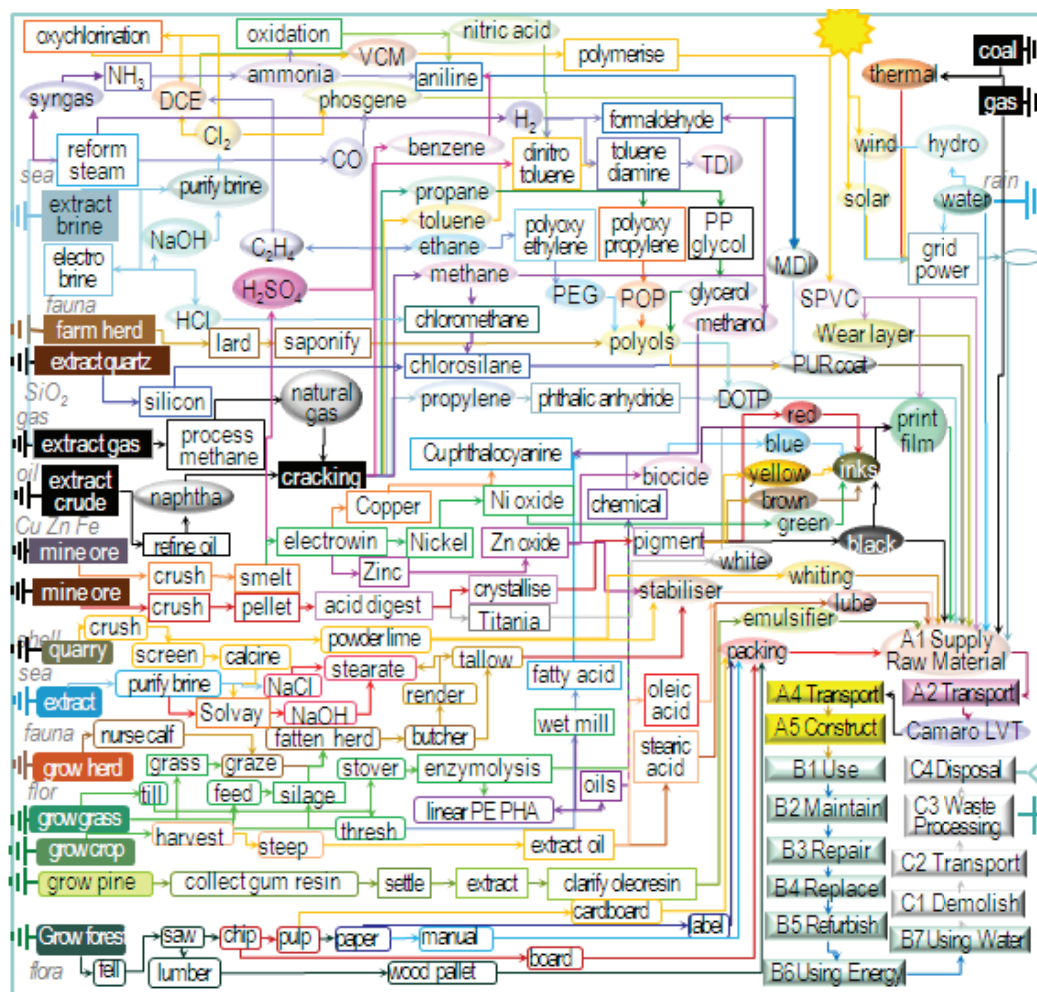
oxychlorination
oxidation
nitric acid
VCM
polymerise
coal
NH$_3$
ammonia
aniline
thermal
syngas
DCE
phosgene
gas
Cl$_2$
H$_2$
formaldehyde
reform steam
CO
benzene
dinitro toluene
toluene diamine
TDI
wind
hydro
sea
purify brine
propane
solar
rain
extract brine
toluene
polyoxy ethylene
polyoxy propylene
PP glycol
water
NaOH
C$_2$H$_4$
ethane
MDI
grid power
electro brine
methane
H$_2$SO$_4$
PEG
POP
glycerol
SPVC
fauna
HCl
methanol
farm herd
chloromethane
Wear layer
lard
saponify
polyols
extract quartz
chlorosilane
PUR coat
SiO$_2$
natural gas
gas
silicon
propylene
phthalic anhydride
DOTP
red
print film
extract gas
process methane
blue
oil
cracking
Cu phthalocyanine
inks
extract crude
naphtha
biocide
yellow
Copper
Ni oxide
chemical
brown
Cu Zn Fe
mine ore
refine oil
green
electrowin
Nickel
Zn oxide
pigment
black
Zinc
white
mine ore
crush
smelt
crystallise
whiting
crush
pellet
acid digest
stabiliser
lube
shell
crush
Titania
quarry
emulsifier
powder lime
A1 Supply Raw Material
screen
calcine
packing
sea
stearate
tallow
extract
purify brine
NaCl
fatty acid
oleic acid
render
A4 Transport
A2 Transport
Solvay
NaOH
fauna
wet mill
A5 Construct
Camaro LVT
nurse calf
butcher
fatten herd
stearic acid
grow herd
grass
graze
stover
enzymolysis
B1 Use
C4 Disposal
flor
till
feed
silage
oils
B2 Maintain
C3 Waste Processing
grow grass
linear PE PHA
harvest
thresh
grow crop
steep
extract oil
B3 Repair
C2 Transport
grow pine
collect gum resin
settle
extract
clarify oleoresin
B4 Replace
C1 Demolish
cardboard
B5 Refurbish
Grow forest
saw
chip
pulp
paper
manual
label
B7 Using Water
flora
fell
lumber
wood pallet
board
B6 Using Energy